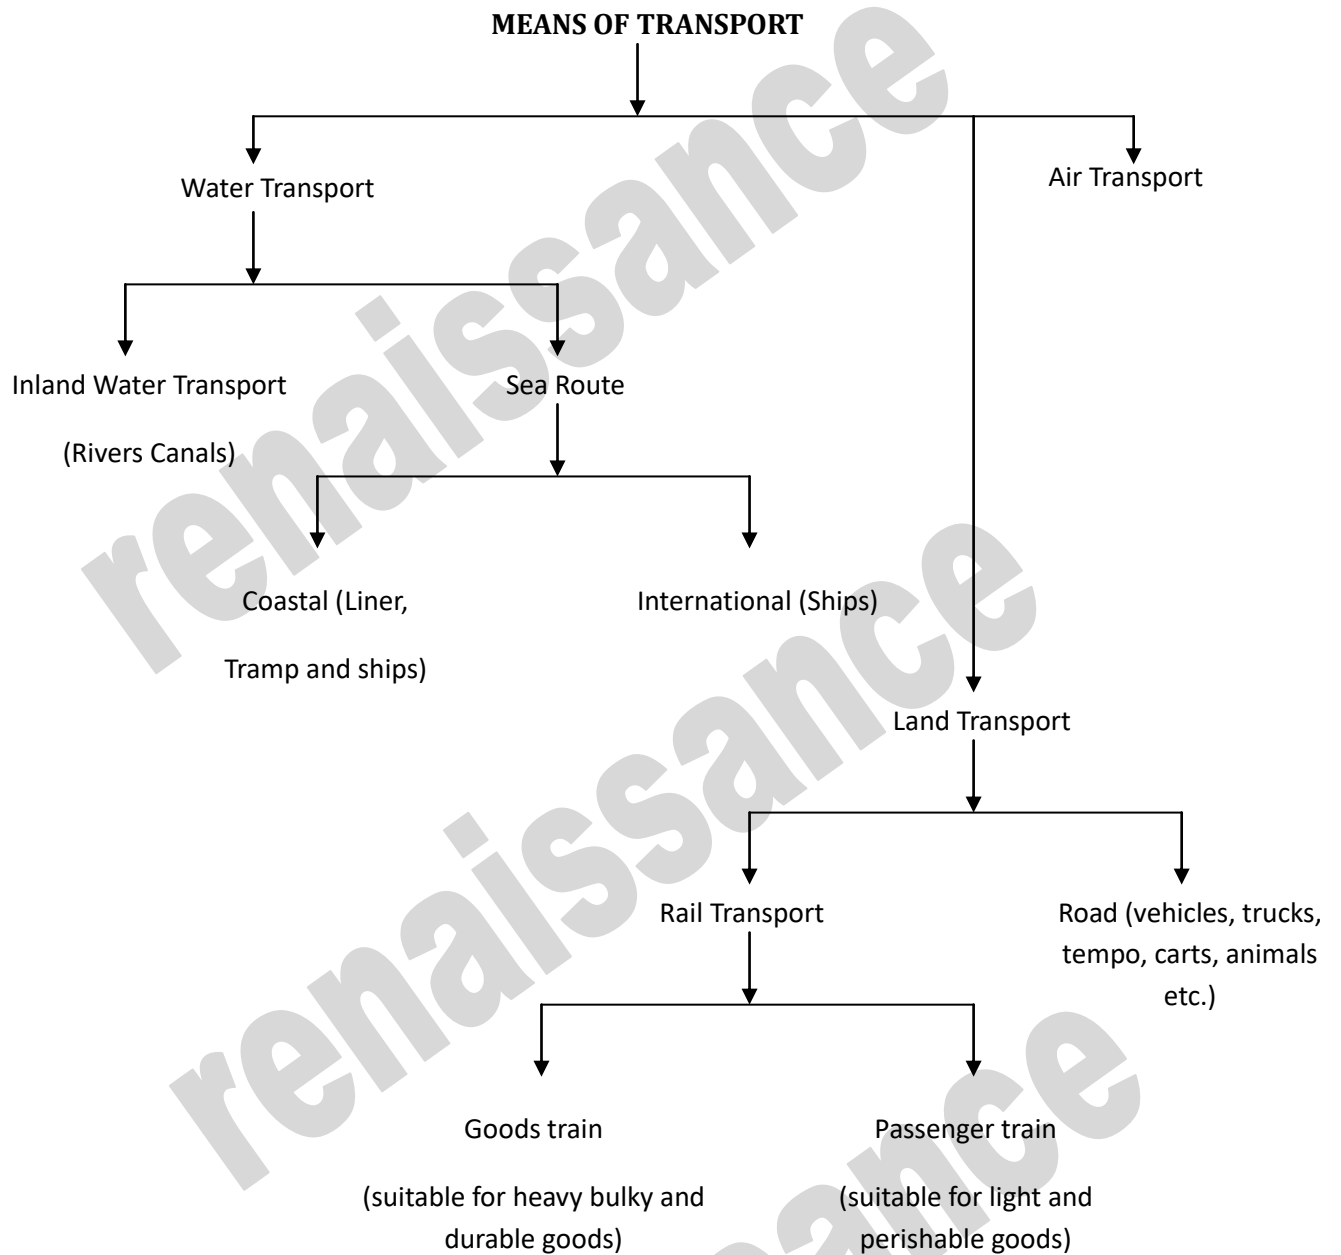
MEANS OF TRANSPORT

Water Transport

Air Transport

Inland Water Transport

(Rivers Canals)

Sea Route

Coastal (Liner, Tramp and ships)

International (Ships)

Land Transport

Rail Transport

Road (vehicles, trucks, tempo, carts, animals etc.)

Goods train

(suitable for heavy bulky and durable goods)

Passenger train

(suitable for light and perishable goods)

renaissance

renaissance

renaissance

renaissance